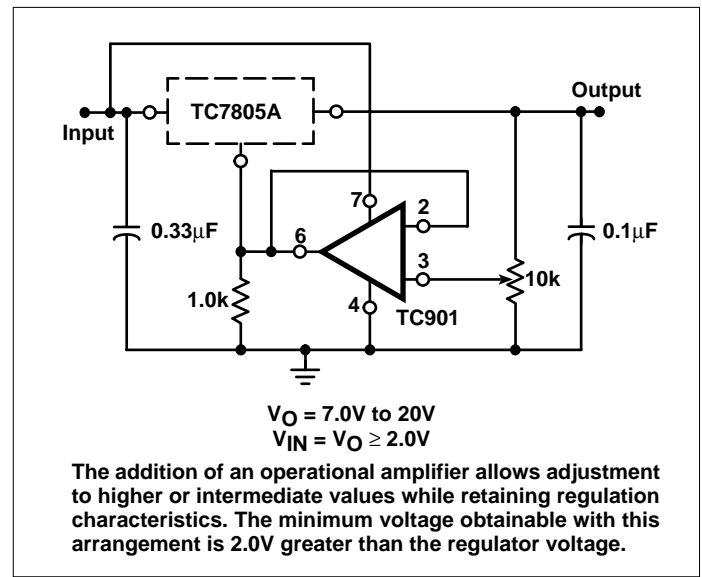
TC7805A

Output

Input

7

2

0.33μF

6

0.1μF

3

10k

1.0k

4

TC901

$V_O$ = 7.0V to 20V
$V_{IN}$ = $V_O \geq 2.0$V

The addition of an operational amplifier allows adjustment to higher or intermediate values while retaining regulation characteristics. The minimum voltage obtainable with this arrangement is 2.0V greater than the regulator voltage.